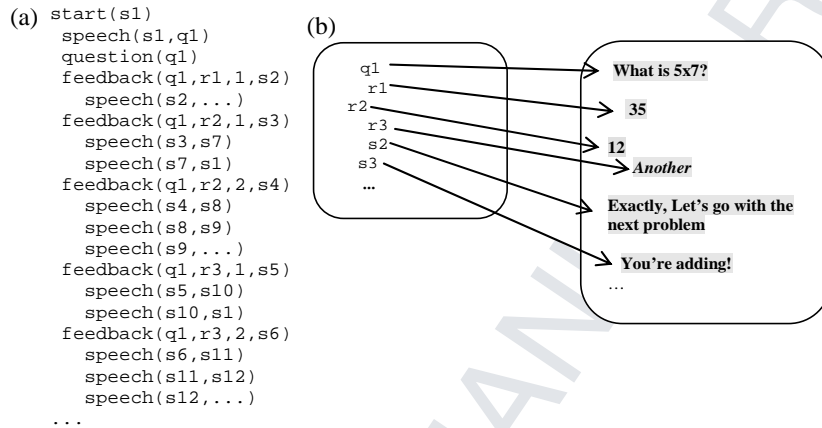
(a) start(s1)
speech(s1,q1)
question(q1)
feedback(q1,r1,1,s2)
speech(s2,...)
feedback(q1,r2,1,s3)
speech(s3,s7)
speech(s7,s1)
feedback(q1,r2,2,s4)
speech(s4,s8)
speech(s8,s9)
speech(s9,...)
feedback(q1,r3,1,s5)
speech(s5,s10)
speech(s10,s1)
feedback(q1,r3,2,s6)
speech(s6,s11)
speech(s11,s12)
speech(s12,...)
...

(b)
q1
r1
r2
r3
s2
s3
...

What is 5x7?
35
12
Another
Exactly, Let's go with the next problem
You're adding!
...